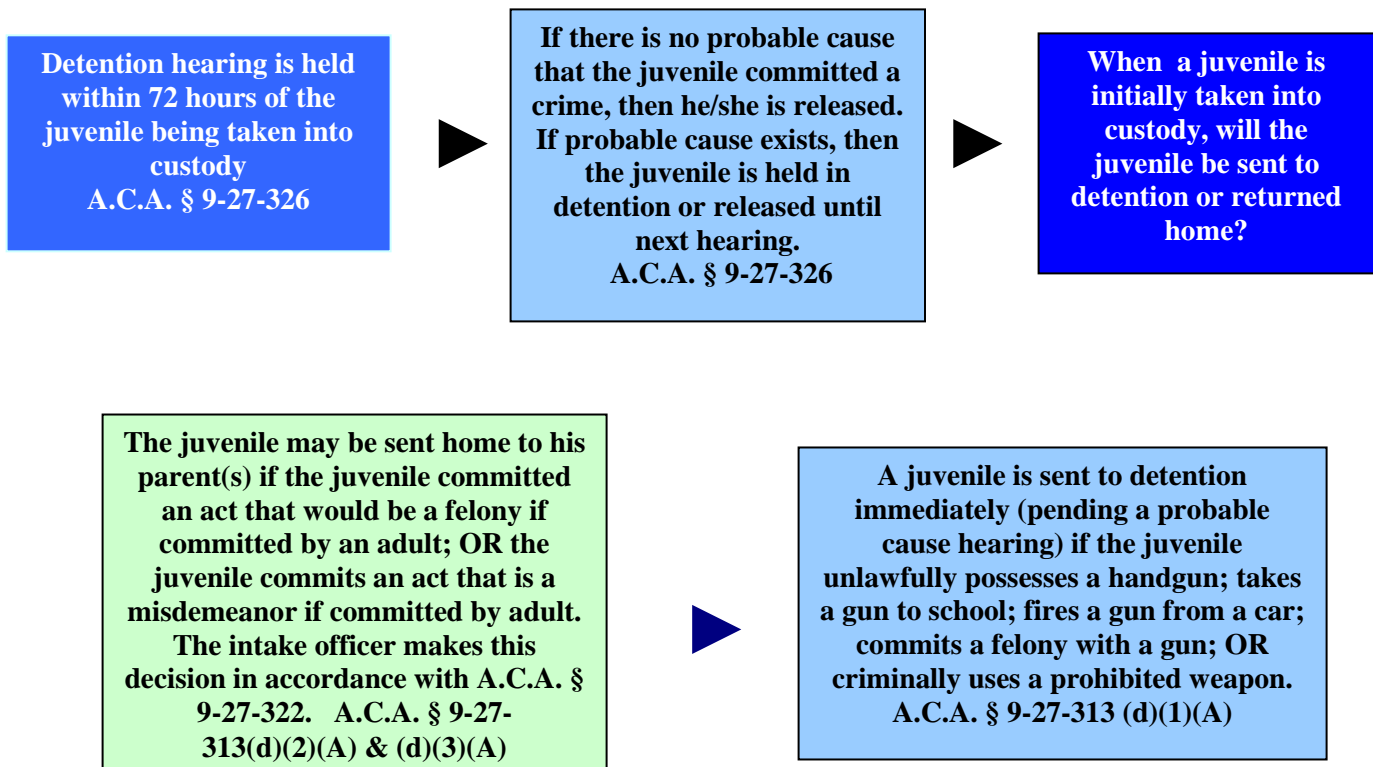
Detention hearing is held within 72 hours of the juvenile being taken into custody
A.C.A. § 9-27-326

If there is no probable cause that the juvenile committed a crime, then he/she is released. If probable cause exists, then the juvenile is held in detention or released until next hearing.
A.C.A. § 9-27-326

When a juvenile is initially taken into custody, will the juvenile be sent to detention or returned home?

The juvenile may be sent home to his parent(s) if the juvenile committed an act that would be a felony if committed by an adult; OR the juvenile commits an act that is a misdemeanor if committed by adult. The intake officer makes this decision in accordance with A.C.A. § 9-27-322. A.C.A. § 9-27-313(d)(2)(A) & (d)(3)(A)

A juvenile is sent to detention immediately (pending a probable cause hearing) if the juvenile unlawfully possesses a handgun; takes a gun to school; fires a gun from a car; commits a felony with a gun; OR criminally uses a prohibited weapon.
A.C.A. § 9-27-313 (d)(1)(A)